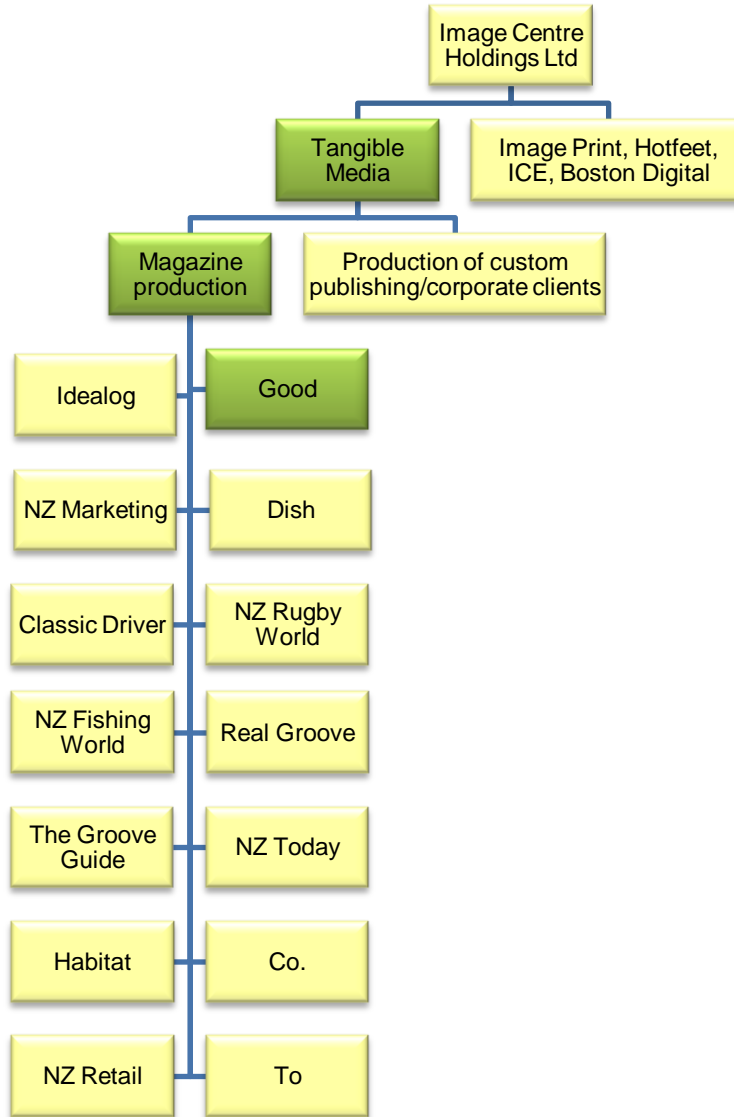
Image Centre Holdings Ltd

Tangible Media

Image Print, Hotfeet, ICE, Boston Digital

Magazine production

Production of custom publishing/corporate clients

Idealog

Good

NZ Marketing

Dish

Classic Driver

NZ Rugby World

NZ Fishing World

Real Groove

The Groove Guide

NZ Today

Habitat

Co.

NZ Retail

To